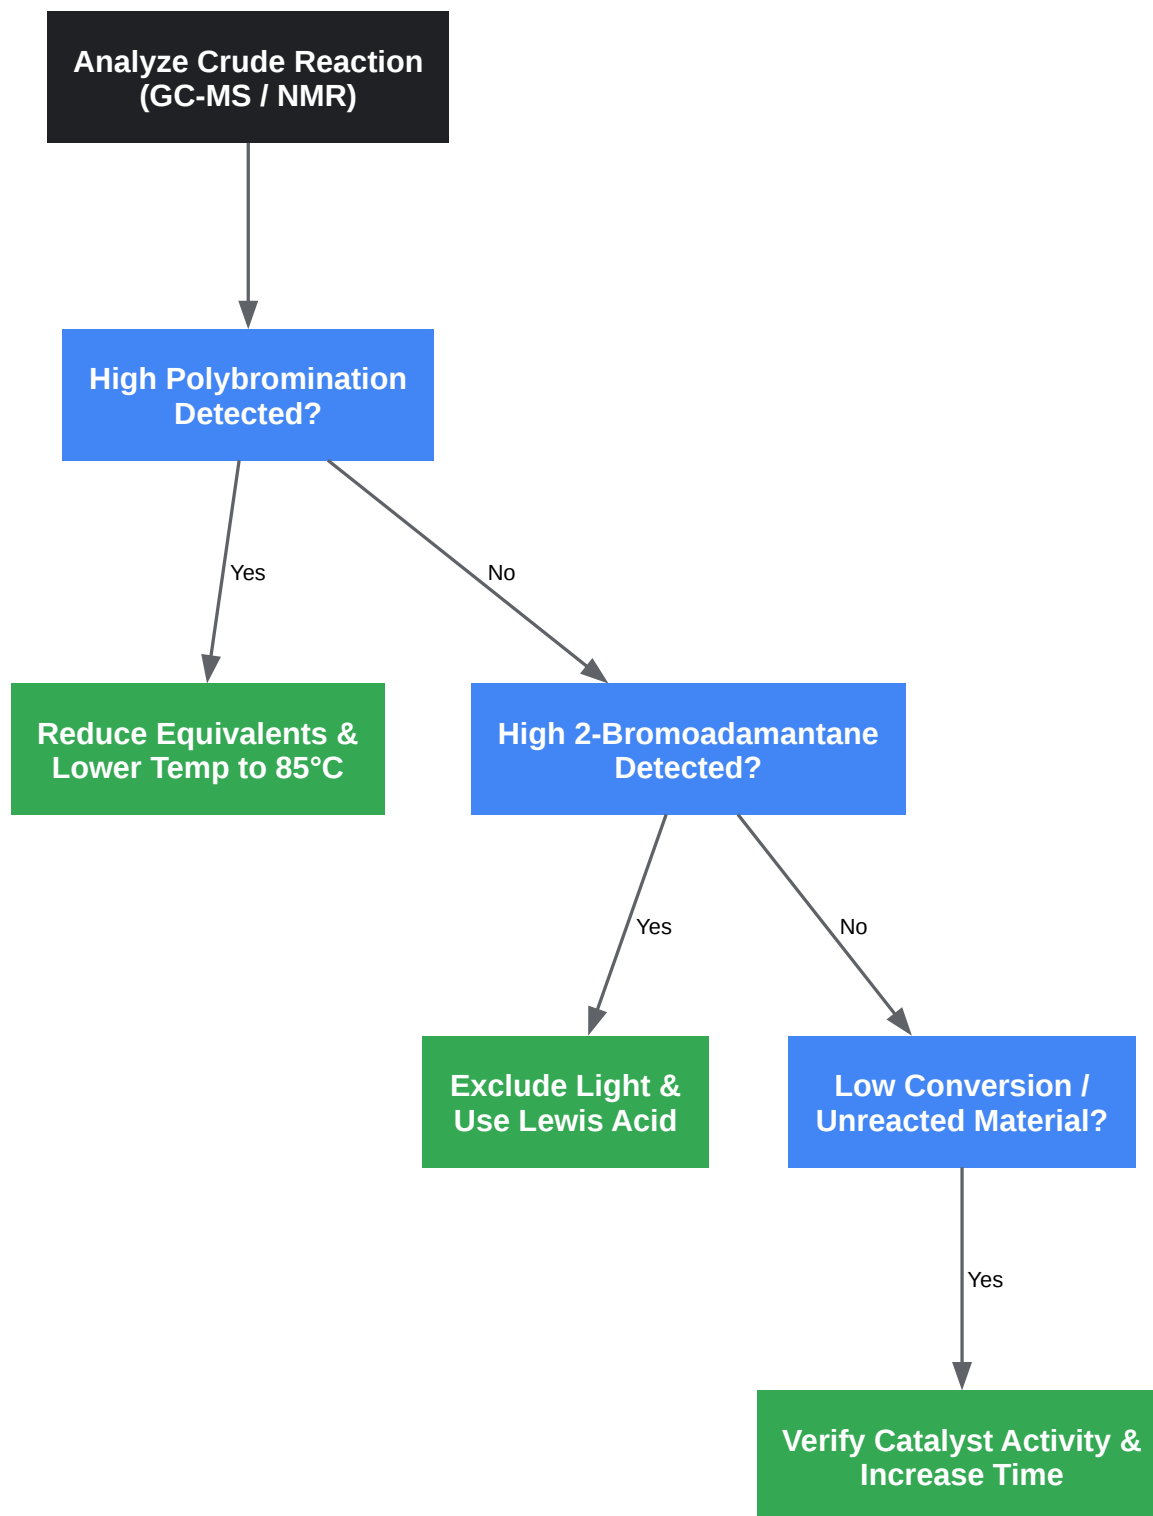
Analyze Crude Reaction (GC-MS / NMR)

High Polybromination Detected?

Yes

No

Reduce Equivalents & Lower Temp to 85°C

High 2-Bromoadamantane Detected?

Yes

No

Exclude Light & Use Lewis Acid

Low Conversion / Unreacted Material?

Yes

Verify Catalyst Activity & Increase Time